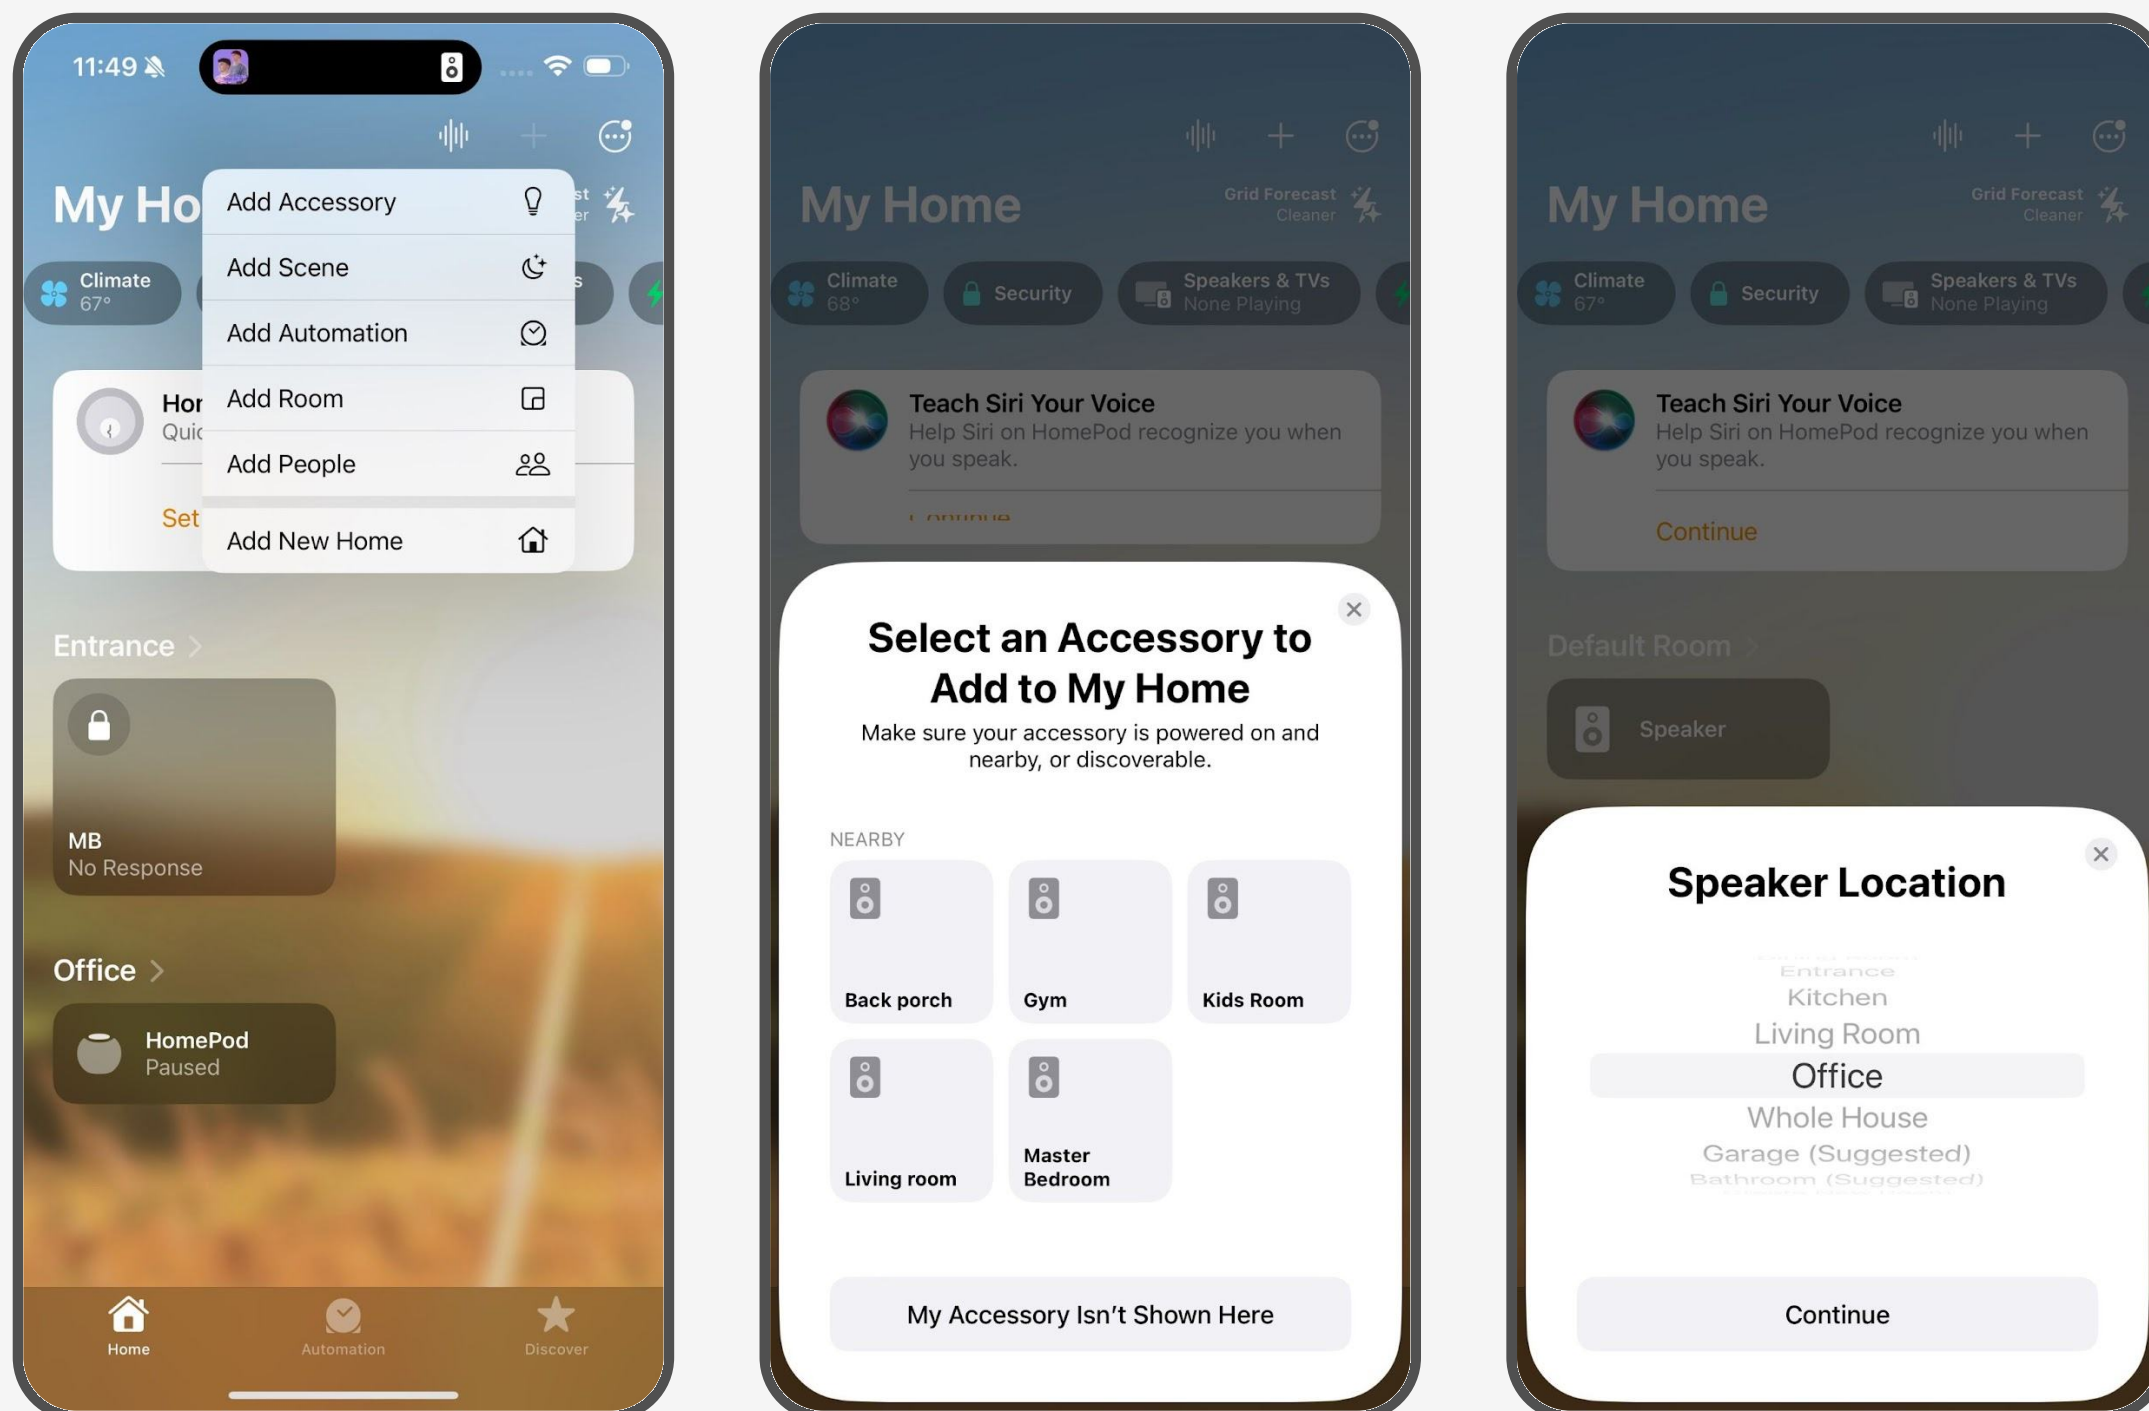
11:49

My Ho

Add Accessory
Add Scene
Add Automation
Add Room
Add People
Add New Home

Climate
67°

Hor
Quic
Set

Entrance >

MB
No Response

Office >

HomePod
Paused

Home
Automation
Discover

My Home
Grid Forecast
Cleaner

Climate
68°
Security
Speakers & TVs
None Playing

Teach Siri Your Voice
Help Siri on HomePod recognize you when you speak.

Select an Accessory to Add to My Home
Make sure your accessory is powered on and nearby, or discoverable.

NEARBY

Back porch
Gym
Kids Room
Living room
Master Bedroom

My Accessory Isn't Shown Here

My Home
Grid Forecast
Cleaner

Climate
67°
Security
Speakers & TVs
None Playing

Teach Siri Your Voice
Help Siri on HomePod recognize you when you speak.
Continue

Default Room >

Speaker

Speaker Location

Entrance
Kitchen
Living Room
Office
Whole House
Garage (Suggested)
Bathroom (Suggested)

Continue